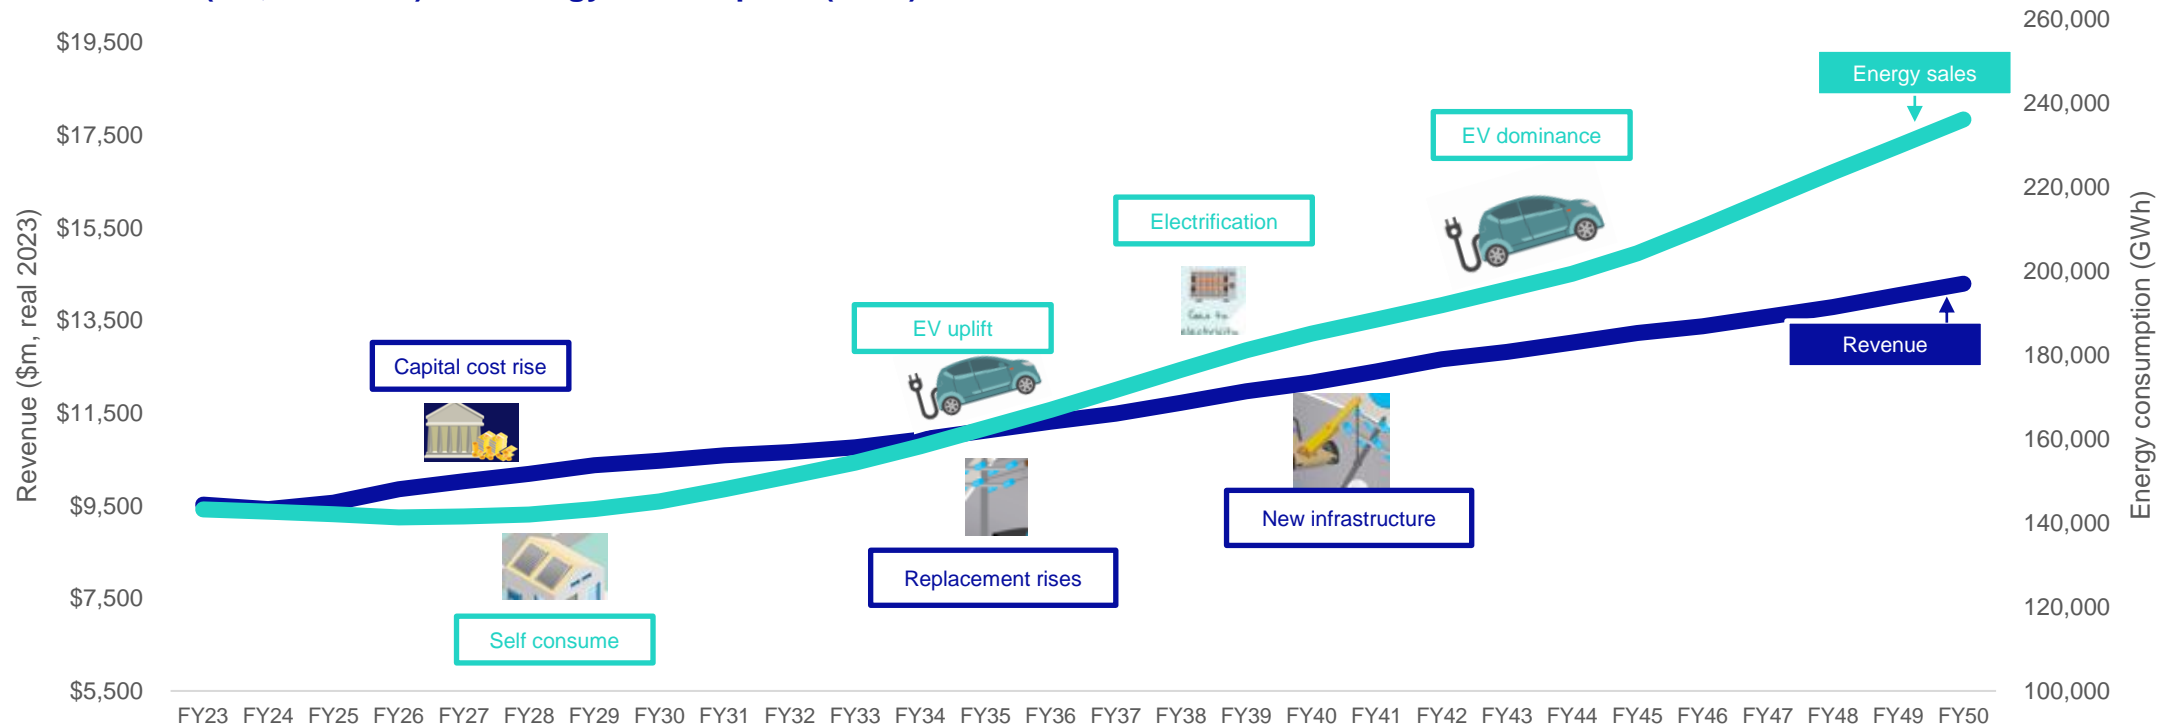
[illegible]

Revenue ($m, real 2023)

$19,500
$17,500
$15,500
$13,500
$11,500
$9,500
$7,500
$5,500

Energy consumption (GWh)

260,000
240,000
220,000
200,000
180,000
160,000
140,000
120,000
100,000

Energy sales

EV dominance

Electrification

EV uplift

Capital cost rise

Revenue

New infrastructure

Replacement rises

Self consume

FY23 FY24 FY25 FY26 FY27 FY28 FY29 FY30 FY31 FY32 FY33 FY34 FY35 FY36 FY37 FY38 FY39 FY40 FY41 FY42 FY43 FY44 FY45 FY46 FY47 FY48 FY49 FY50